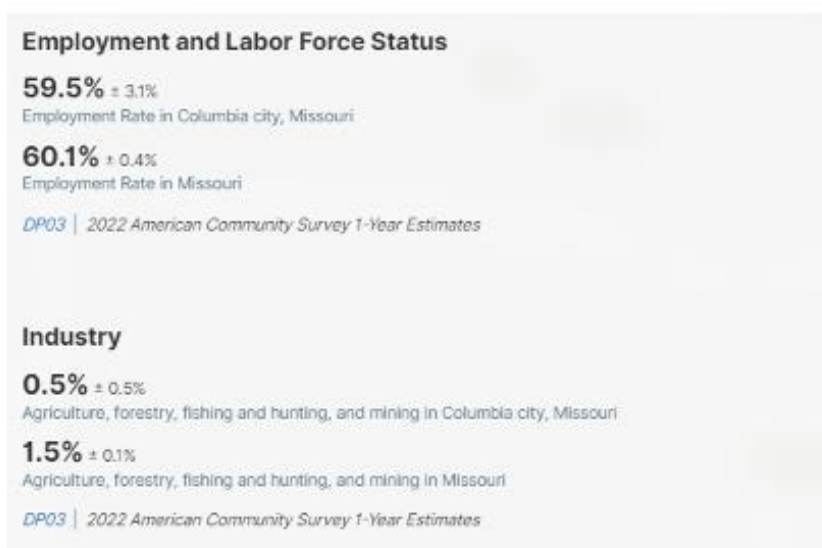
Employment and Labor Force Status

59.5% ± 3.1%
Employment Rate in Columbia city, Missouri

60.1% ± 0.4%
Employment Rate in Missouri

DP03 | 2022 American Community Survey 1-Year Estimates

Industry

0.5% ± 0.5%
Agriculture, forestry, fishing and hunting, and mining in Columbia city, Missouri

1.5% ± 0.1%
Agriculture, forestry, fishing and hunting, and mining in Missouri

DP03 | 2022 American Community Survey 1-Year Estimates